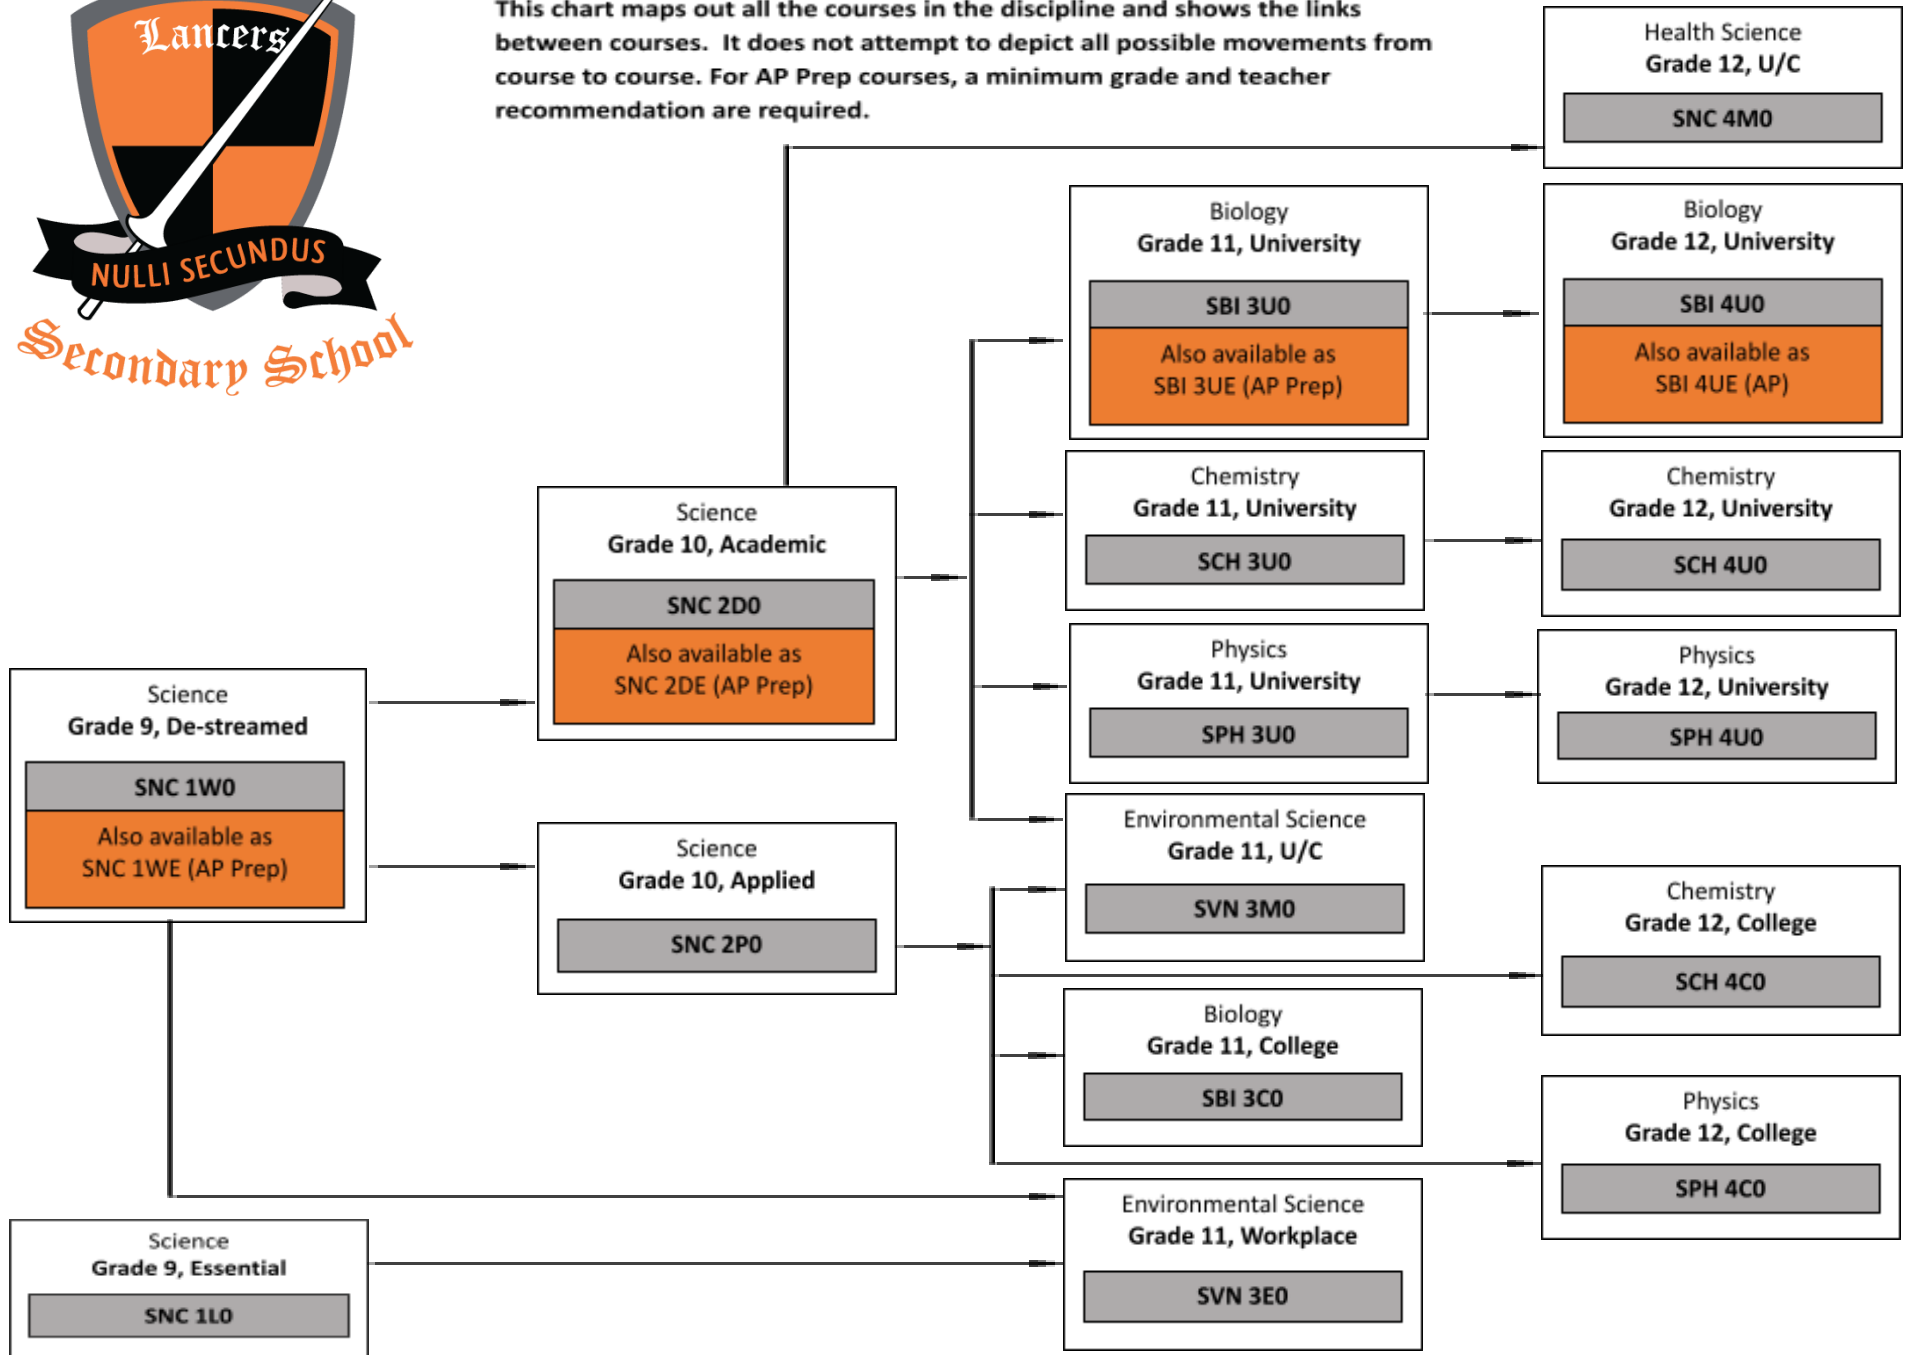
Lancers

NULLI SECUNDUS

Secondary School

This chart maps out all the courses in the discipline and shows the links between courses. It does not attempt to depict all possible movements from course to course. For AP Prep courses, a minimum grade and teacher recommendation are required.

Health Science
Grade 12, U/C
SNC 4M0

Biology
Grade 11, University
SBI 3U0
Also available as SBI 3UE (AP Prep)

Biology
Grade 12, University
SBI 4U0
Also available as SBI 4UE (AP)

Chemistry
Grade 11, University
SCH 3U0

Chemistry
Grade 12, University
SCH 4U0

Science
Grade 10, Academic
SNC 2D0
Also available as SNC 2DE (AP Prep)

Physics
Grade 11, University
SPH 3U0

Physics
Grade 12, University
SPH 4U0

Science
Grade 9, De-streamed
SNC 1W0
Also available as SNC 1WE (AP Prep)

Environmental Science
Grade 11, U/C
SVN 3M0

Science
Grade 10, Applied
SNC 2P0

Chemistry
Grade 12, College
SCH 4C0

Biology
Grade 11, College
SBI 3C0

Physics
Grade 12, College
SPH 4C0

Environmental Science
Grade 11, Workplace
SVN 3E0

Science
Grade 9, Essential
SNC 1L0